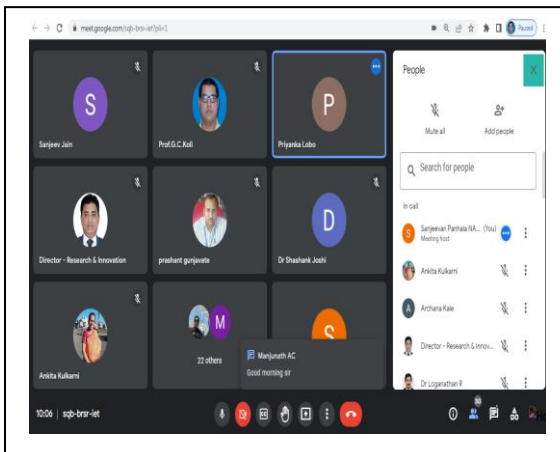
meet.google.com/sqb-brsr-iet?pli=1

Paused

S
Sanjeev Jain

Prof.G.C.Koli

P
Priyanka Lobo

Director - Research & Innovation

prashant gunjawate

D
Dr Shashank Joshi

Ankita Kulkarni

M
22 others

S

Manjunath AC
Good morning sir

People

Mute all

Add people

Search for people

In call

S
Sanjeevan Panhala NA... (You)
Meeting host

Ankita Kulkarni

A
Archana Kale

Director - Research & Innov...

Dr Loganathan R

10:06 | sqb-brsr-iet

30